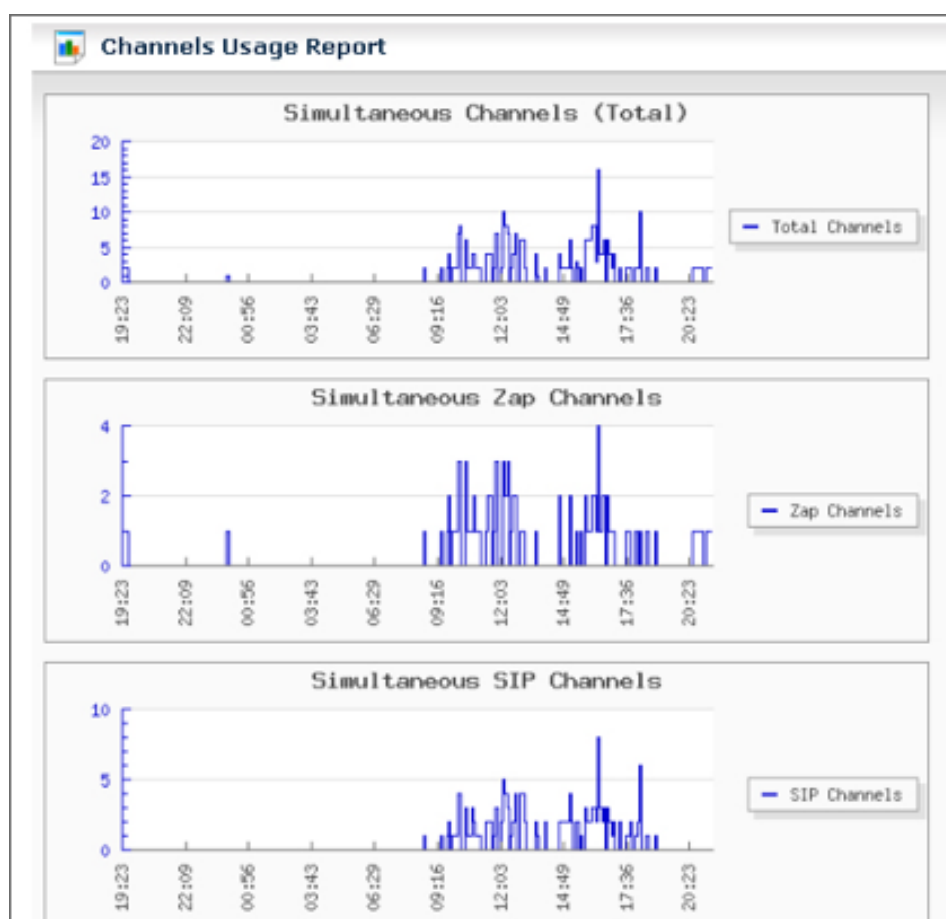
Channels Usage Report

Simultaneous Channels (Total)

20
15
10
5
0

19:23
22:09
00:56
03:43
06:29
09:16
12:03
14:49
17:36
20:23

Total Channels

Simultaneous Zap Channels

4
2
0

19:23
22:09
00:56
03:43
06:29
09:16
12:03
14:49
17:36
20:23

Zap Channels

Simultaneous SIP Channels

10
5
0

19:23
22:09
00:56
03:43
06:29
09:16
12:03
14:49
17:36
20:23

SIP Channels